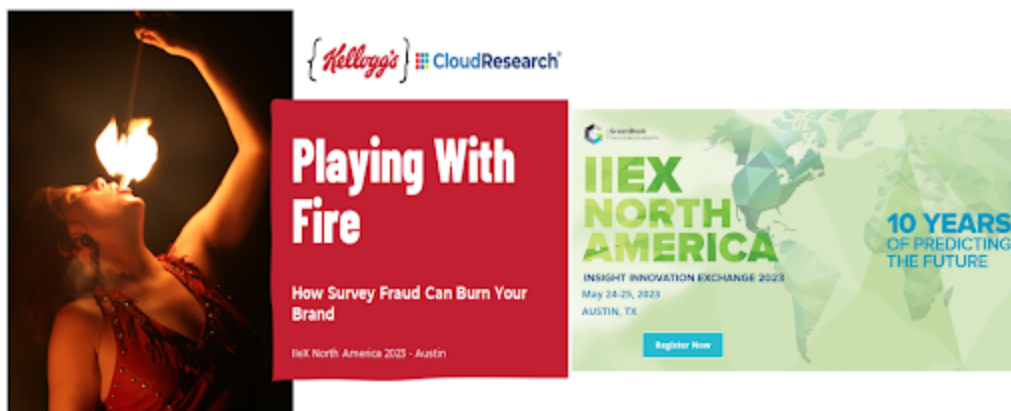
Kellogg's CloudResearch

Playing With Fire

How Survey Fraud Can Burn Your Brand

IIeX North America 2023 - Austin

GreenBook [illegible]

IIEX NORTH AMERICA

INSIGHT INNOVATION EXCHANGE 2023

May 24-25, 2023

AUSTIN, TX

Register Now

10 YEARS OF PREDICTING THE FUTURE